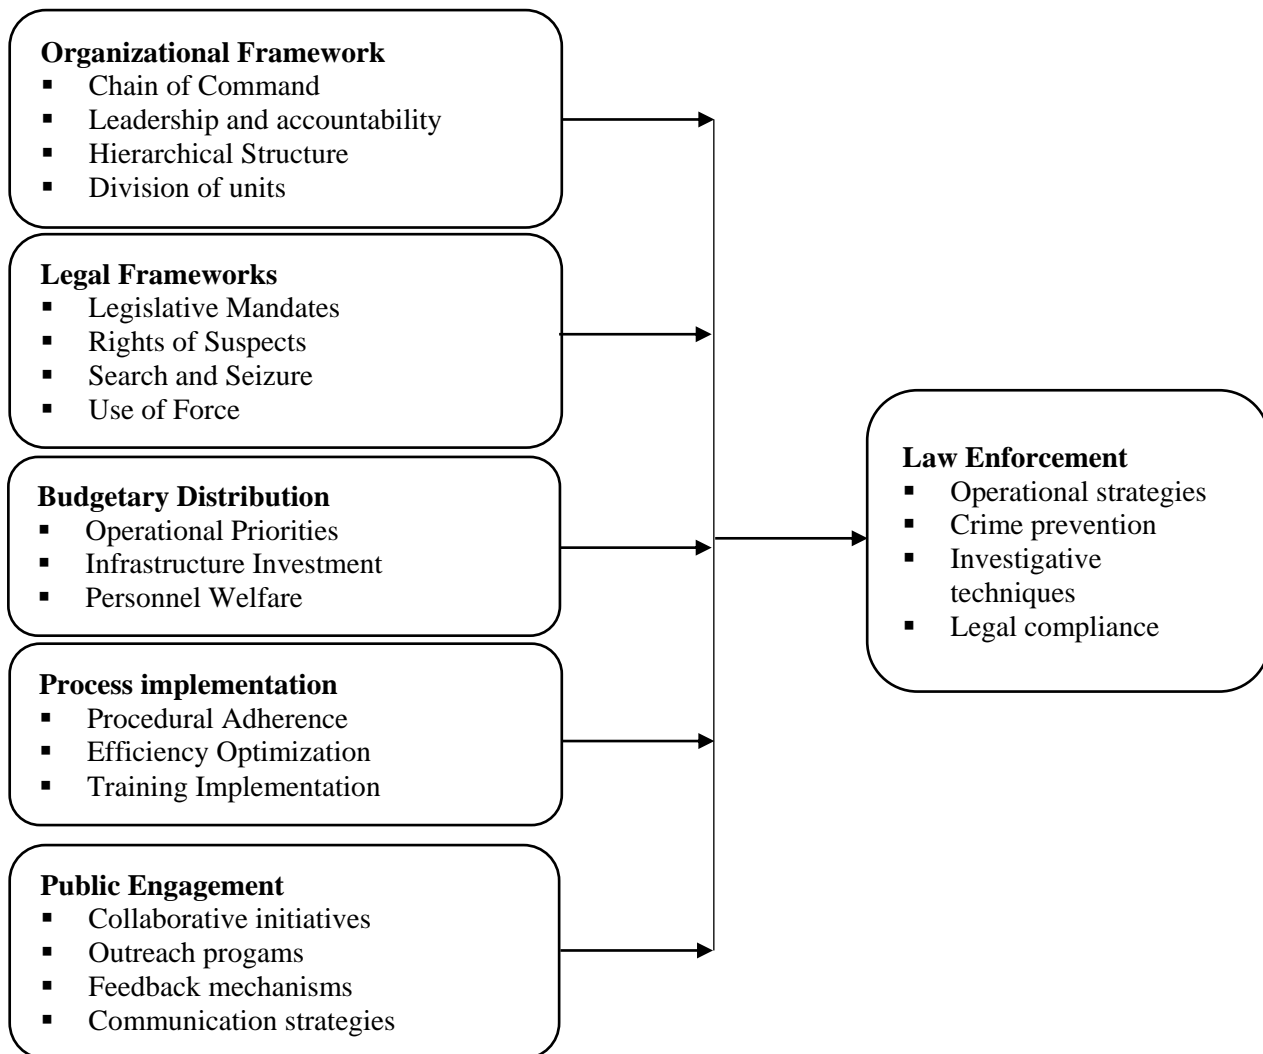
**Organizational Framework**
- Chain of Command
- Leadership and accountability
- Hierarchical Structure
- Division of units

**Legal Frameworks**
- Legislative Mandates
- Rights of Suspects
- Search and Seizure
- Use of Force

**Budgetary Distribution**
- Operational Priorities
- Infrastructure Investment
- Personnel Welfare

**Process implementation**
- Procedural Adherence
- Efficiency Optimization
- Training Implementation

**Public Engagement**
- Collaborative initiatives
- Outreach progams
- Feedback mechanisms
- Communication strategies

**Law Enforcement**
- Operational strategies
- Crime prevention
- Investigative techniques
- Legal compliance